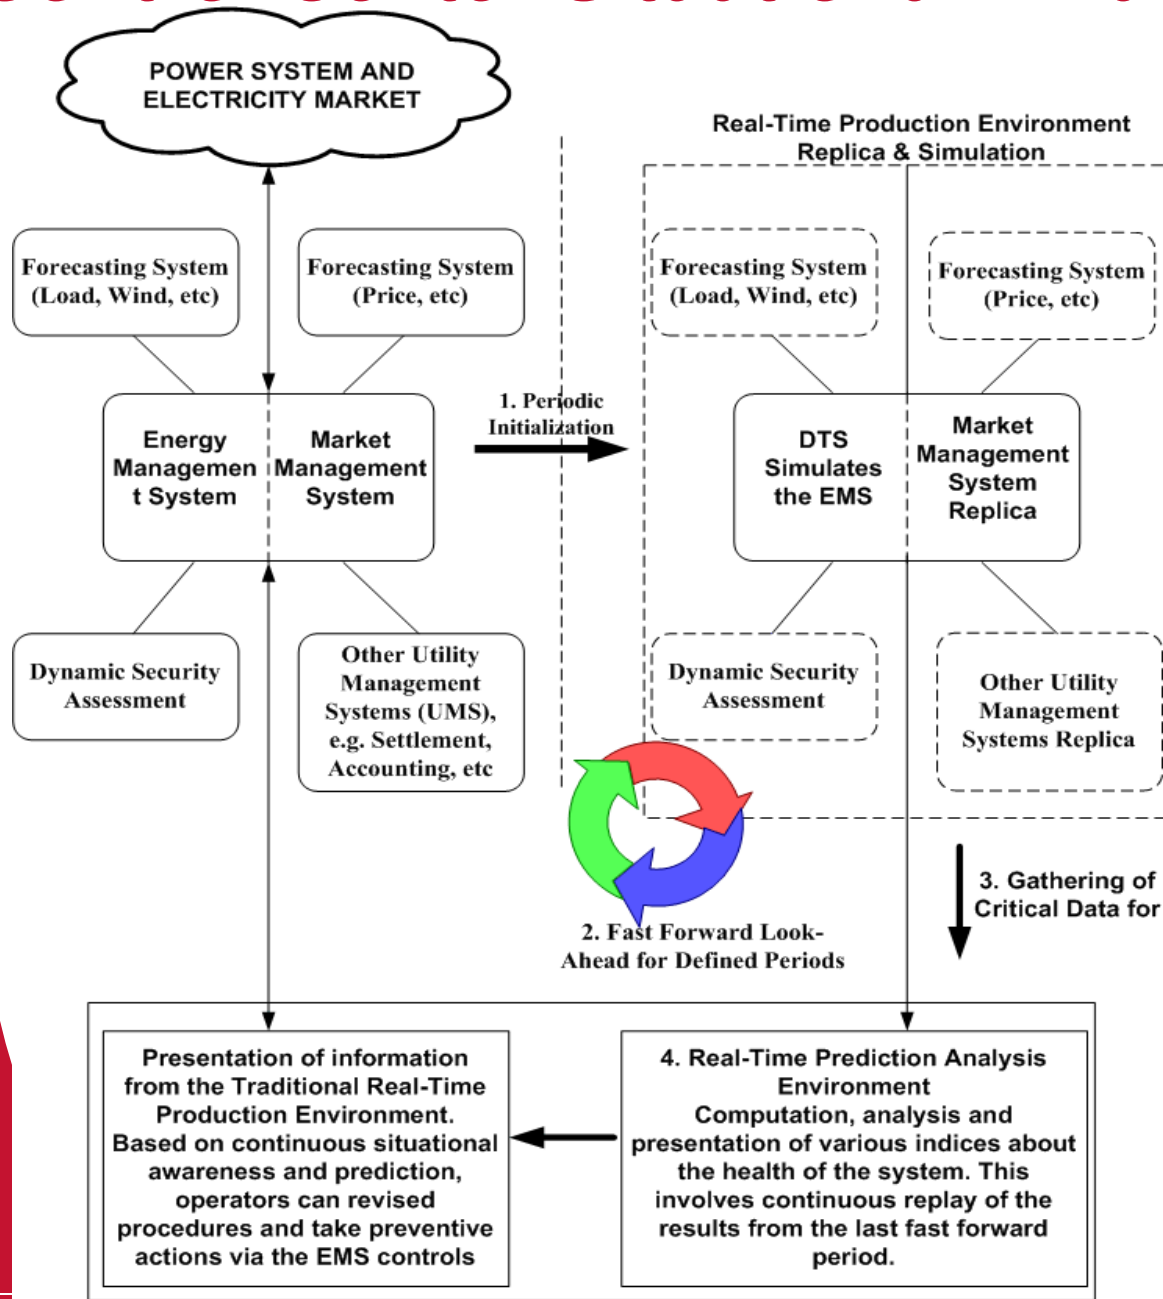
POWER SYSTEM AND ELECTRICITY MARKET

Real-Time Production Environment Replica & Simulation

Forecasting System (Load, Wind, etc)

Forecasting System (Price, etc)

Energy Managemen t System

Market Management System

1. Periodic Initialization

Forecasting System (Load, Wind, etc)

Forecasting System (Price, etc)

DTS Simulates the EMS

Market Management System Replica

Dynamic Security Assessment

Other Utility Management Systems (UMS), e.g. Settlement, Accounting, etc

Dynamic Security Assessment

Other Utility Management Systems Replica

3. Gathering of Critical Data for

2. Fast Forward Look-Ahead for Defined Periods

Presentation of information from the Traditional Real-Time Production Environment. Based on continuous situational awareness and prediction, operators can revised procedures and take preventive actions via the EMS controls

4. Real-Time Prediction Analysis Environment
Computation, analysis and presentation of various indices about the health of the system. This involves continuous replay of the results from the last fast forward period.